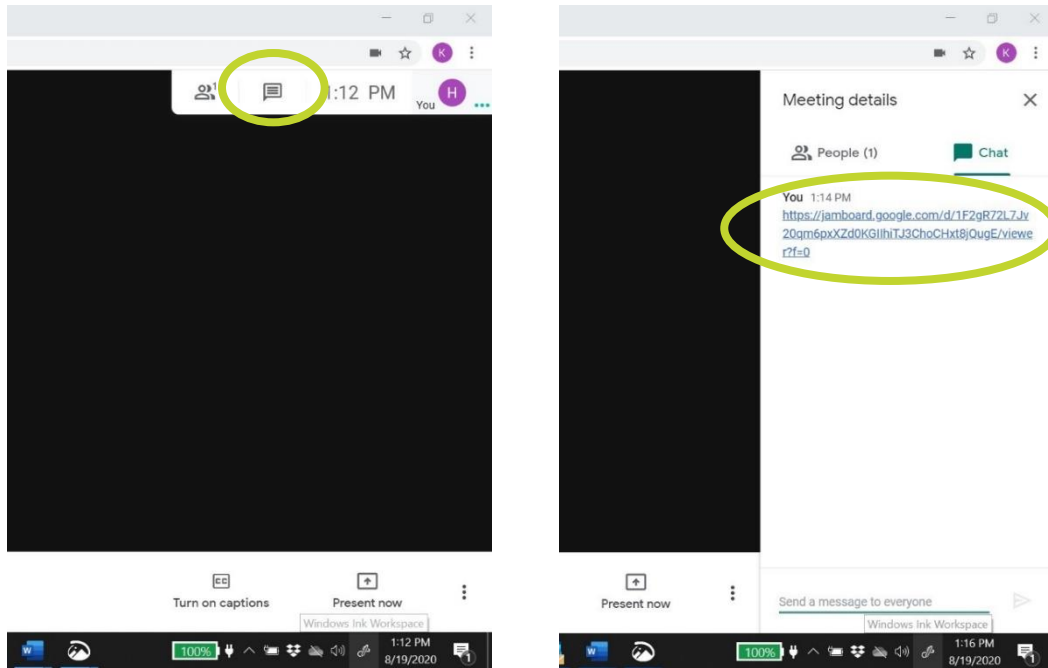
K

1

1:12 PM

H

You

Turn on captions

Present now

Windows Ink Workspace

100%

1:12 PM
8/19/2020

1

K

Meeting details

People (1)

Chat

You 1:14 PM
https://jamboard.google.com/d/1F2gR72L7Jv20qm6pxXZd0KGIlhiTJ3ChoCHxt8jQugE/viewer?f=0

Present now

Send a message to everyone

Windows Ink Workspace

100%

1:16 PM
8/19/2020

1